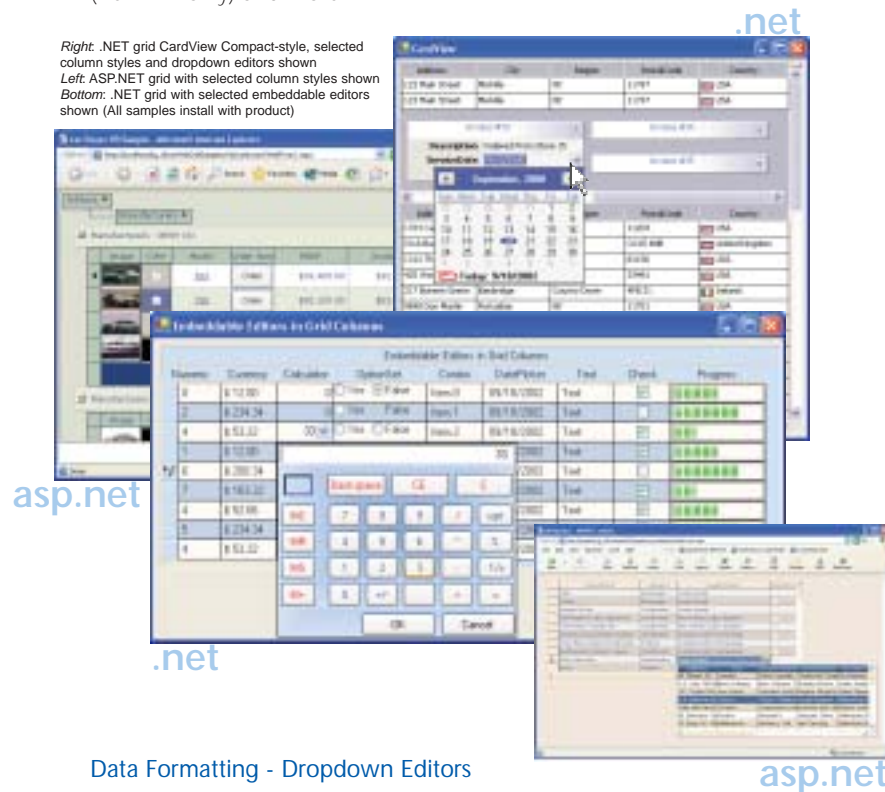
.net

*Right*: .NET grid CardView Compact-style, selected column styles and dropdown editors shown
*Left*: ASP.NET grid with selected column styles shown
*Bottom*: .NET grid with selected embeddable editors shown (All samples install with product)

CardView

| Address | City | Region | PostalCode | Country |
|---|---|---|---|---|
| 123 Main Street | Mobile | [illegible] | 12787 | USA |
| 123 Main Street | Mobile | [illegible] | 12787 | USA |

Description
ServiceDate

September, 2002

Today: 9/19/2002

Embeddable Editors in Grid Columns

Embeddable Editors in Grid Columns

| Numeric | Currency | Calculator | OptionSet | Combo | DatePicker | Text | Check | Progress |
|---|---|---|---|---|---|---|---|---|
| 8 | $ 12.00 | | True False | Item0 | 09/18/2002 | Text | | |
| 2 | $ 234.34 | | True False | Item1 | 09/18/2002 | Text | | |
| 4 | $ 53.32 | 30 | True False | Item2 | 09/18/2002 | Text | | |
| 1 | $ 12.00 | | | | 2002 | Text | | |
| 2 | $ 200.34 | | | | 2002 | Text | | |
| 7 | $ 163.32 | | | | 2002 | Text | | |
| 4 | $ 12.00 | | | | 2002 | Text | | |
| 5 | $ 234.34 | | | | 2002 | Text | | |
| 4 | $ 53.32 | | | | | | | |

30

Backspace CE C
MC 7 8 9 / sqrt
MR 4 5 6 * %
MS 1 2 3 - 1/x
M+ 0 +/- . + =

OK Cancel

asp.net

.net

Data Formatting - Dropdown Editors

asp.net